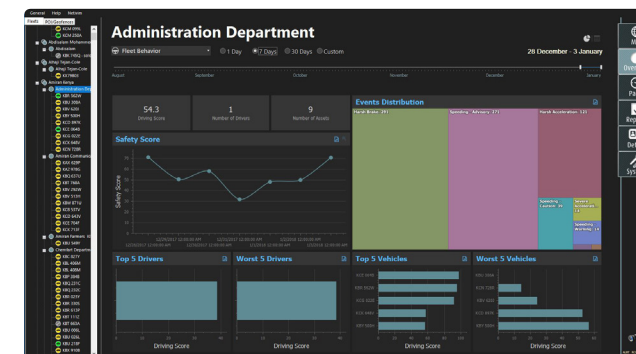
General Help Related
Fleets ROI/Geofences

Administration Department

Fleet Behavior
1 Day 7 Days 30 Days Custom
28 December - 3 January

August September October November December January

54.3
Driving Score

1
Number of Drivers

9
Number of Assets

Events Distribution

Harsh Brake 281
Speeding Advisory 171
Harsh Acceleration 125
Speeding Caution 30
Severe Accelerat. 14
Speeding Warning 14

Safety Score

Safety Score

Top 5 Drivers

Driving Score

Worst 5 Drivers

Driving Score

Top 5 Vehicles

Driving Score

Worst 5 Vehicles

Driving Score

Overview
Reports
Systems